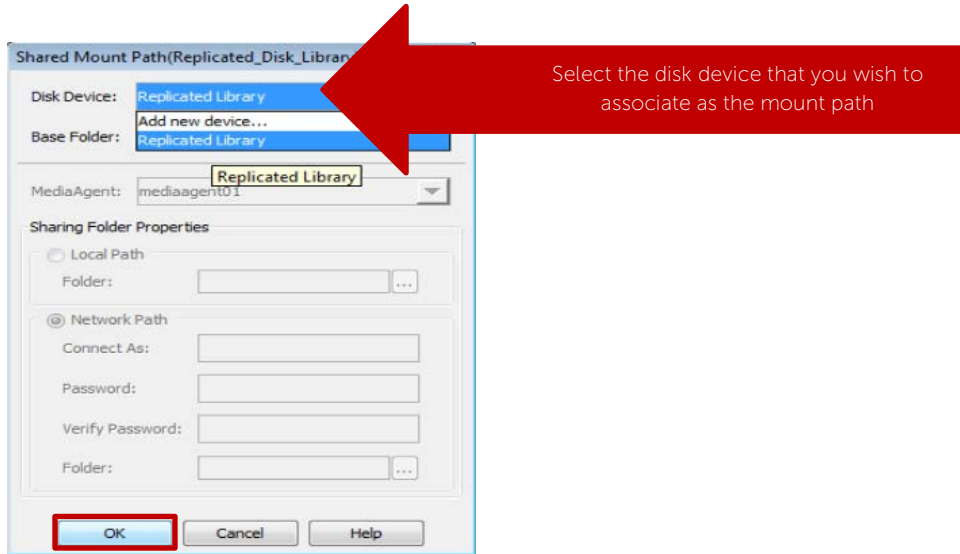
Shared Mount Path(Replicated_Disk_Librar

Select the disk device that you wish to associate as the mount path

Disk Device: Replicated Library

Add new device...
Replicated Library

Base Folder:

Replicated Library

MediaAgent: mediaagent01

Sharing Folder Properties

Local Path

Folder: ...

Network Path

Connect As:

Password:

Verify Password:

Folder: ...

OK Cancel Help